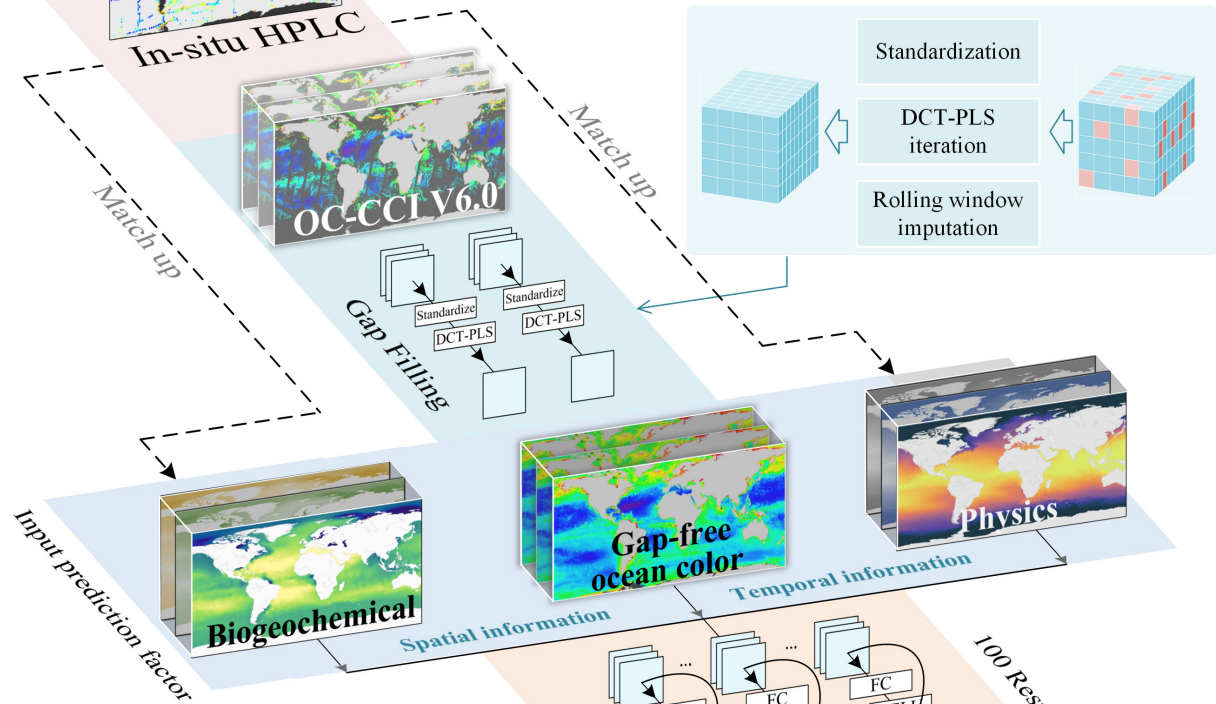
In-situ HPLC

Standardization

DCT-PLS iteration

Rolling window imputation

Match up

Match up

OC-CCI V6.0

Standardize

DCT-PLS

Standardize

DCT-PLS

Gap Filling

Input prediction factor

Biogeochemical

Gap-free ocean color

Physics

Spatial information

Temporal information

...

...

FC

FC

100 Res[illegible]